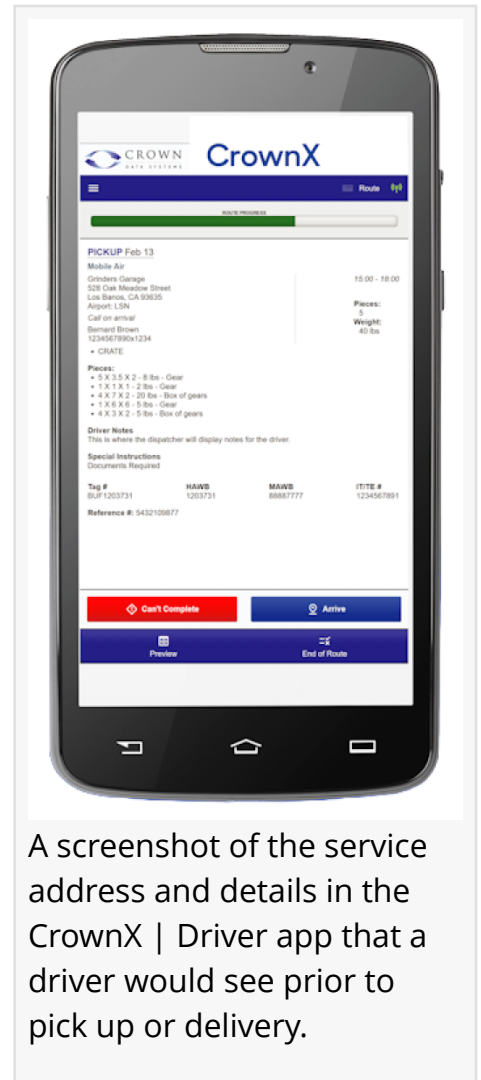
CROWN
DATA SYSTEMS

CrownX

Route

ROUTE PROGRESS

PICKUP Feb 13
Mobile Air
Grinders Garage
528 Oak Meadow Street
Los Banos, CA 93635
Airport: LSN
Call on arrival
Bernard Brown
1234567890x1234
• CRATE

15:00 - 18:00

Pieces:
5
Weight:
40 lbs

Pieces:
• 5 X 3.5 X 2 - 8 lbs - Gear
• 1 X 1 X 1 - 2 lbs - Gear
• 4 X 7 X 2 - 20 lbs - Box of gears
• 1 X 6 X 6 - 5 lbs - Gear
• 4 X 3 X 2 - 5 lbs - Box of gears

Driver Notes
This is where the dispatcher will display notes for the driver.

Special Instructions
Documents Required

| Tag # | HAWB | MAWB | IT/TE # |
|---|---|---|---|
| BUF1203731 | 1203731 | 88887777 | 1234567891 |

Reference #: 5432109877

Can't Complete
Arrive
Preview
End of Route

A screenshot of the service address and details in the CrownX | Driver app that a driver would see prior to pick up or delivery.